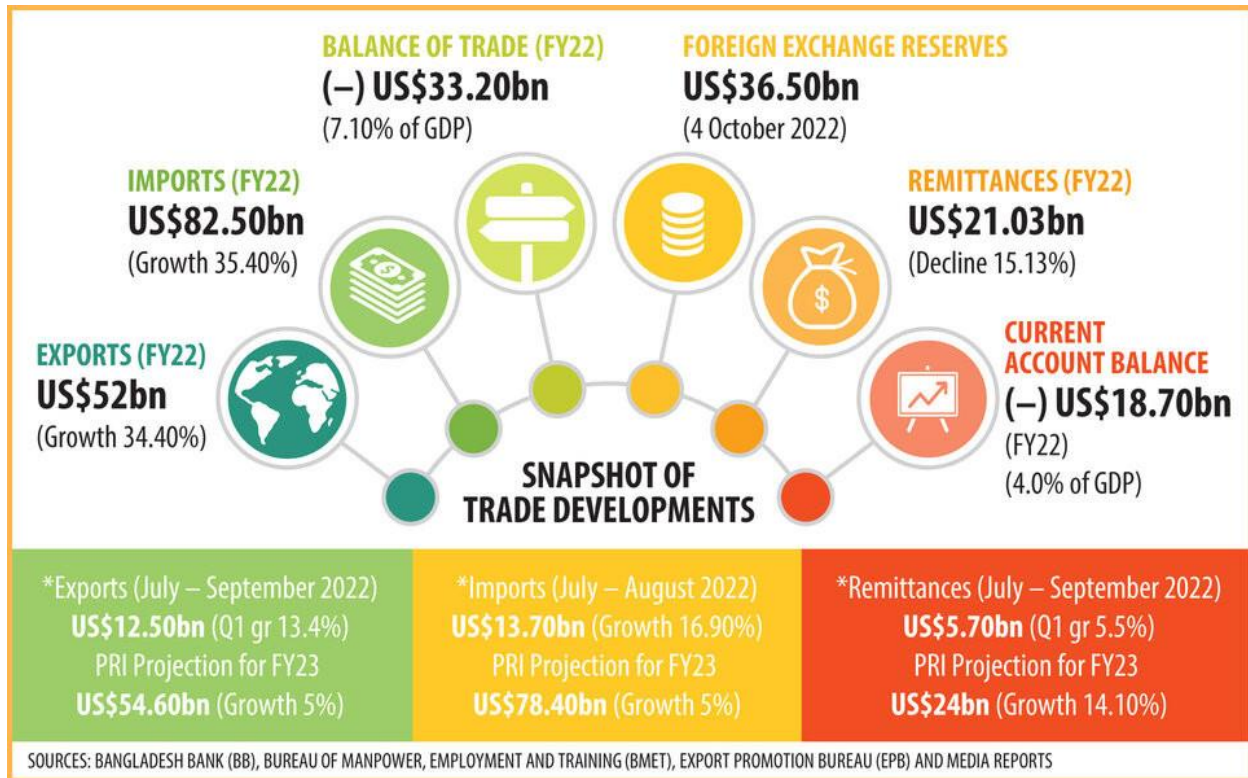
BALANCE OF TRADE (FY22)
(–) US$33.20bn
(7.10% of GDP)

FOREIGN EXCHANGE RESERVES
US$36.50bn
(4 October 2022)

IMPORTS (FY22)
US$82.50bn
(Growth 35.40%)

REMITTANCES (FY22)
US$21.03bn
(Decline 15.13%)

EXPORTS (FY22)
US$52bn
(Growth 34.40%)

CURRENT ACCOUNT BALANCE
(–) US$18.70bn
(FY22)
(4.0% of GDP)

SNAPSHOT OF TRADE DEVELOPMENTS

*Exports (July – September 2022)
US$12.50bn (Q1 gr 13.4%)
PRI Projection for FY23
US$54.60bn (Growth 5%)

*Imports (July – August 2022)
US$13.70bn (Growth 16.90%)
PRI Projection for FY23
US$78.40bn (Growth 5%)

*Remittances (July – September 2022)
US$5.70bn (Q1 gr 5.5%)
PRI Projection for FY23
US$24bn (Growth 14.10%)

SOURCES: BANGLADESH BANK (BB), BUREAU OF MANPOWER, EMPLOYMENT AND TRAINING (BMET), EXPORT PROMOTION BUREAU (EPB) AND MEDIA REPORTS